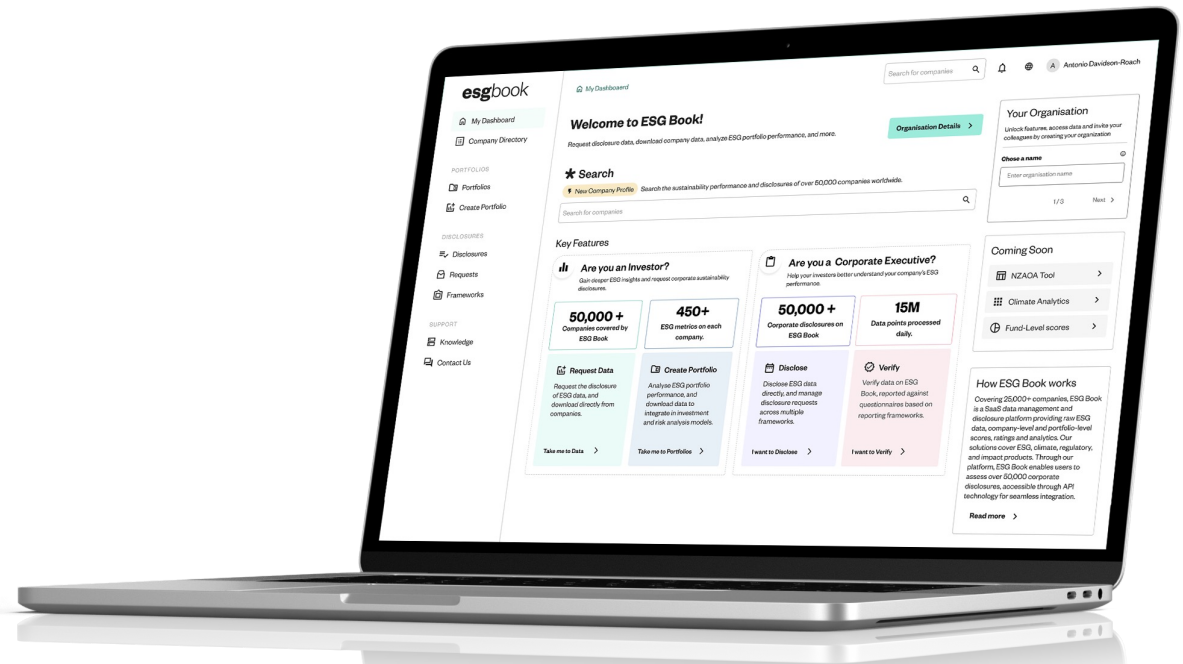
esgbook

My Dashboard
Company Directory

PORTFOLIOS
Portfolios
Create Portfolio

DISCLOSURES
Disclosures
Requests
Frameworks

SUPPORT
Knowledge
Contact Us

My Dashboard

Search for companies

A Antonio Davidson-Roach

Welcome to ESG Book!

Request disclosure data, download company data, analyze ESG portfolio performance, and more.

Organisation Details

Search

New Company Profile Search the sustainability performance and disclosures of over 50,000 companies worldwide.

Search for companies

Key Features

Are you an Investor?

Gain deeper ESG insights and request corporate sustainability disclosures.

50,000 +
Companies covered by ESG Book

450+
ESG metrics on each company.

Request Data
Request the disclosure of ESG data, and download directly from companies.
Take me to Data

Create Portfolio
Analyse ESG portfolio performance, and download data to integrate in investment and risk analysis models.
Take me to Portfolios

Are you a Corporate Executive?

Help your investors better understand your company's ESG performance.

50,000 +
Corporate disclosures on ESG Book

15M
Data points processed daily.

Disclose
Disclose ESG data directly, and manage disclosure requests across multiple frameworks.
I want to Disclose

Verify
Verify data on ESG Book, reported against questionnaires based on reporting frameworks.
I want to Verify

Your Organisation

Unlock features, access data and invite your colleagues by creating your organization

Chose a name

Enter organisation name

1/3 Next

Coming Soon

NZAOA Tool
Climate Analytics
Fund-Level scores

How ESG Book works

Covering 25,000+ companies, ESG Book is a SaaS data management and disclosure platform providing raw ESG data, company-level and portfolio-level scores, ratings and analytics. Our solutions cover ESG, climate, regulatory, and impact products. Through our platform, ESG Book enables users to assess over 50,000 corporate disclosures, accessible through API technology for seamless integration.

Read more